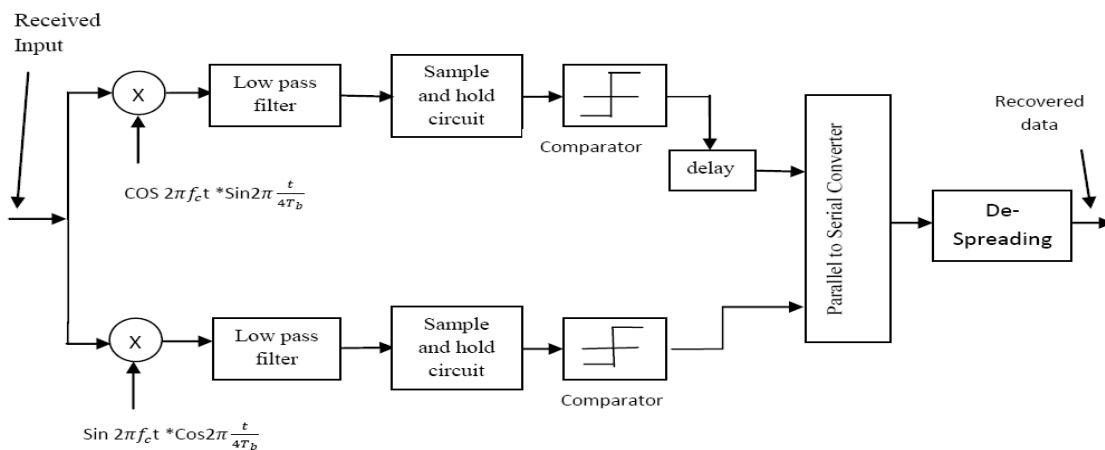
Received Input

X

Low pass filter

Sample and hold circuit

Comparator

delay

COS $2\pi f_c$t *Sin$2\pi \frac{t}{4T_b}$

Parallel to Serial Converter

Recovered data

De-Spreading

X

Low pass filter

Sample and hold circuit

Comparator

Sin $2\pi f_c$t *Cos$2\pi \frac{t}{4T_b}$